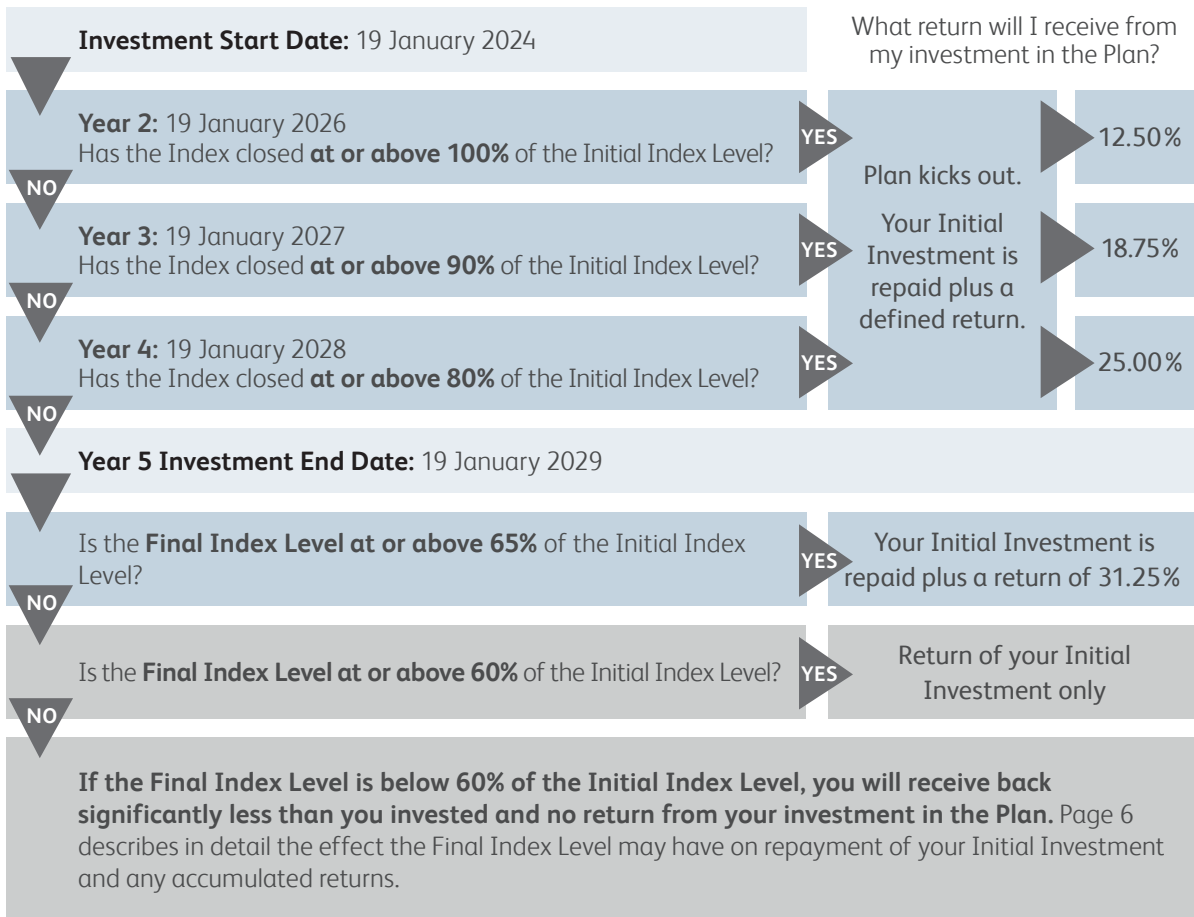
**Investment Start Date:** 19 January 2024

What return will I receive from my investment in the Plan?

**Year 2:** 19 January 2026
Has the Index closed **at or above 100%** of the Initial Index Level?

YES

12.50%

NO

Plan kicks out.

Your Initial Investment is repaid plus a defined return.

**Year 3:** 19 January 2027
Has the Index closed **at or above 90%** of the Initial Index Level?

YES

18.75%

NO

**Year 4:** 19 January 2028
Has the Index closed **at or above 80%** of the Initial Index Level?

YES

25.00%

NO

**Year 5 Investment End Date:** 19 January 2029

Is the **Final Index Level at or above 65%** of the Initial Index Level?

YES

Your Initial Investment is repaid plus a return of 31.25%

NO

Is the **Final Index Level at or above 60%** of the Initial Index Level?

YES

Return of your Initial Investment only

NO

**If the Final Index Level is below 60% of the Initial Index Level, you will receive back significantly less than you invested and no return from your investment in the Plan.** Page 6 describes in detail the effect the Final Index Level may have on repayment of your Initial Investment and any accumulated returns.